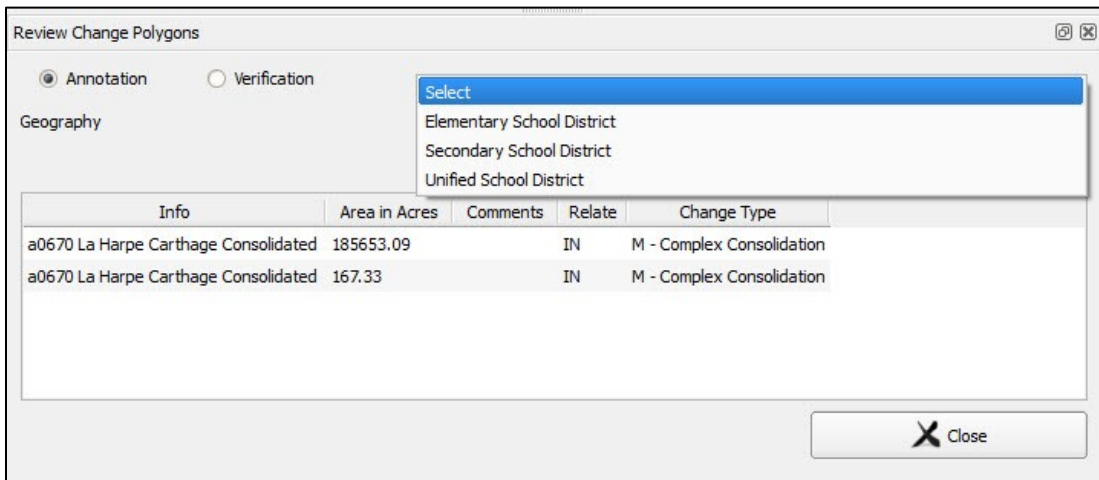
Review Change Polygons

Annotation Verification

Geography

Select
Elementary School District
Secondary School District
Unified School District

| Info | Area in Acres | Comments | Relate | Change Type |
|---|---|---|---|---|
| a0670 La Harpe Carthage Consolidated | 185653.09 | | IN | M - Complex Consolidation |
| a0670 La Harpe Carthage Consolidated | 167.33 | | IN | M - Complex Consolidation |

Close